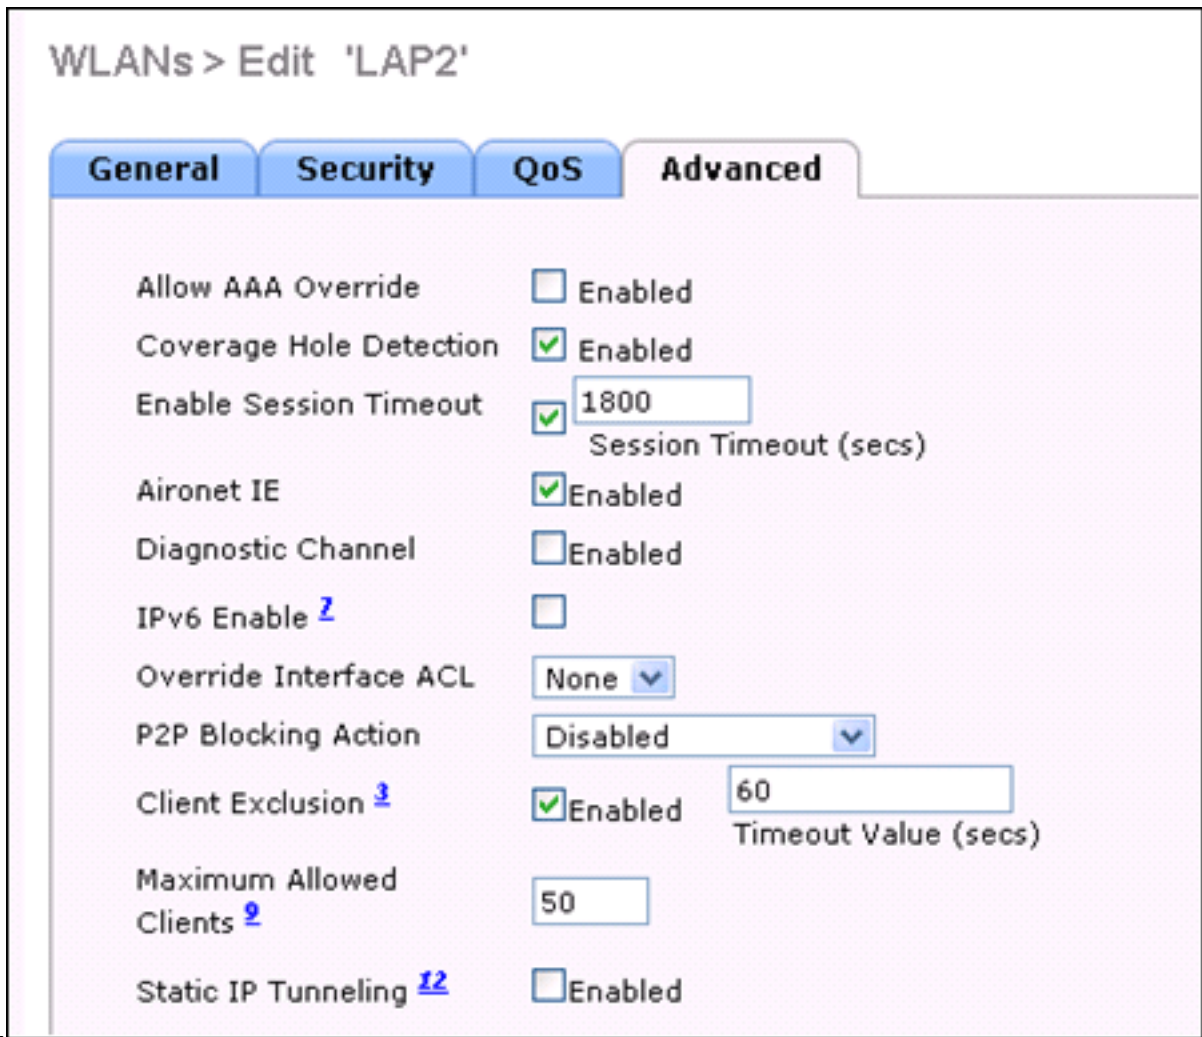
WLANs > Edit 'LAP2'

General | Security | QoS | Advanced

Allow AAA Override Enabled

Coverage Hole Detection Enabled

Enable Session Timeout 1800 Session Timeout (secs)

Aironet IE Enabled

Diagnostic Channel Enabled

IPv6 Enable 7

Override Interface ACL None

P2P Blocking Action Disabled

Client Exclusion 3 Enabled 60 Timeout Value (secs)

Maximum Allowed Clients 9 50

Static IP Tunneling 12 Enabled